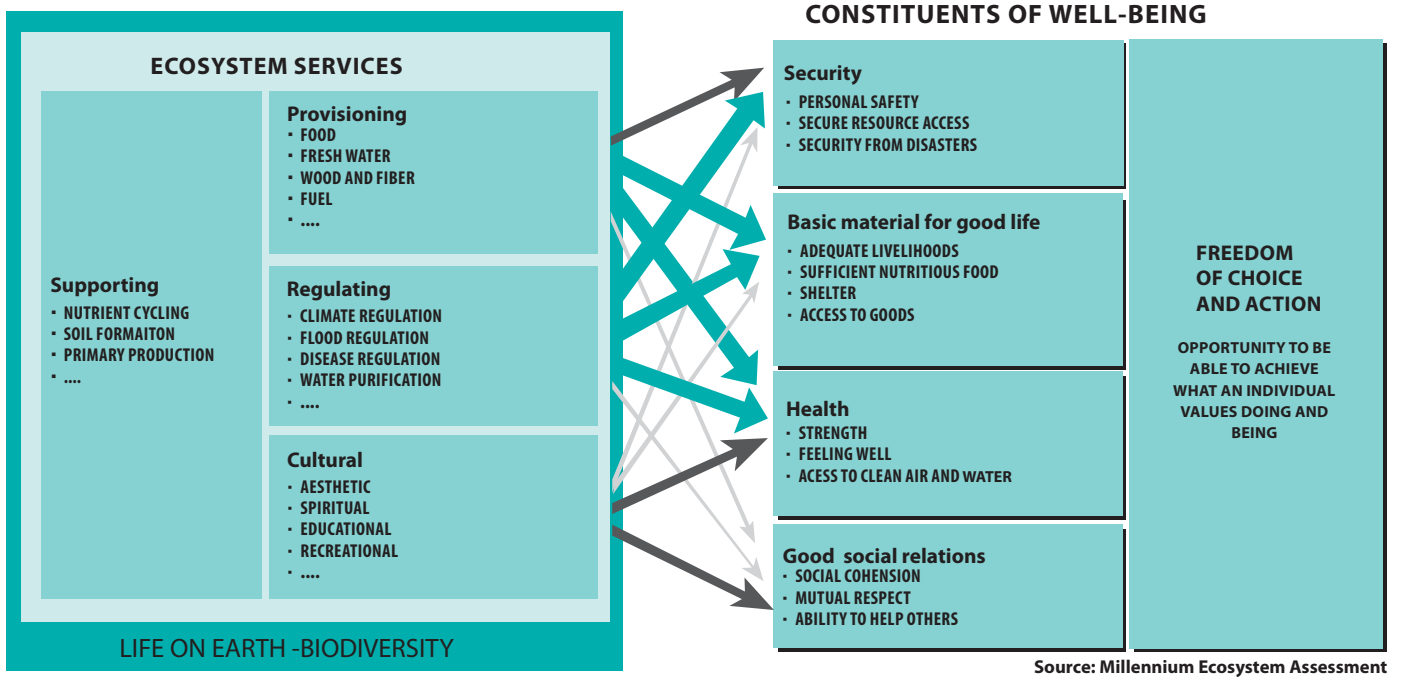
ECOSYSTEM SERVICES

Supporting
• NUTRIENT CYCLING
• SOIL FORMAITON
• PRIMARY PRODUCTION
• ....

Provisioning
• FOOD
• FRESH WATER
• WOOD AND FIBER
• FUEL
• ....

Regulating
• CLIMATE REGULATION
• FLOOD REGULATION
• DISEASE REGULATION
• WATER PURIFICATION
• ....

Cultural
• AESTHETIC
• SPIRITUAL
• EDUCATIONAL
• RECREATIONAL
• ....

LIFE ON EARTH -BIODIVERSITY

CONSTITUENTS OF WELL-BEING

Security
• PERSONAL SAFETY
• SECURE RESOURCE ACCESS
• SECURITY FROM DISASTERS

Basic material for good life
• ADEQUATE LIVELIHOODS
• SUFFICIENT NUTRITIOUS FOOD
• SHELTER
• ACCESS TO GOODS

Health
• STRENGTH
• FEELING WELL
• ACESS TO CLEAN AIR AND WATER

Good social relations
• SOCIAL COHENSION
• MUTUAL RESPECT
• ABILITY TO HELP OTHERS

FREEDOM OF CHOICE AND ACTION

OPPORTUNITY TO BE ABLE TO ACHIEVE WHAT AN INDIVIDUAL VALUES DOING AND BEING

Source: Millennium Ecosystem Assessment